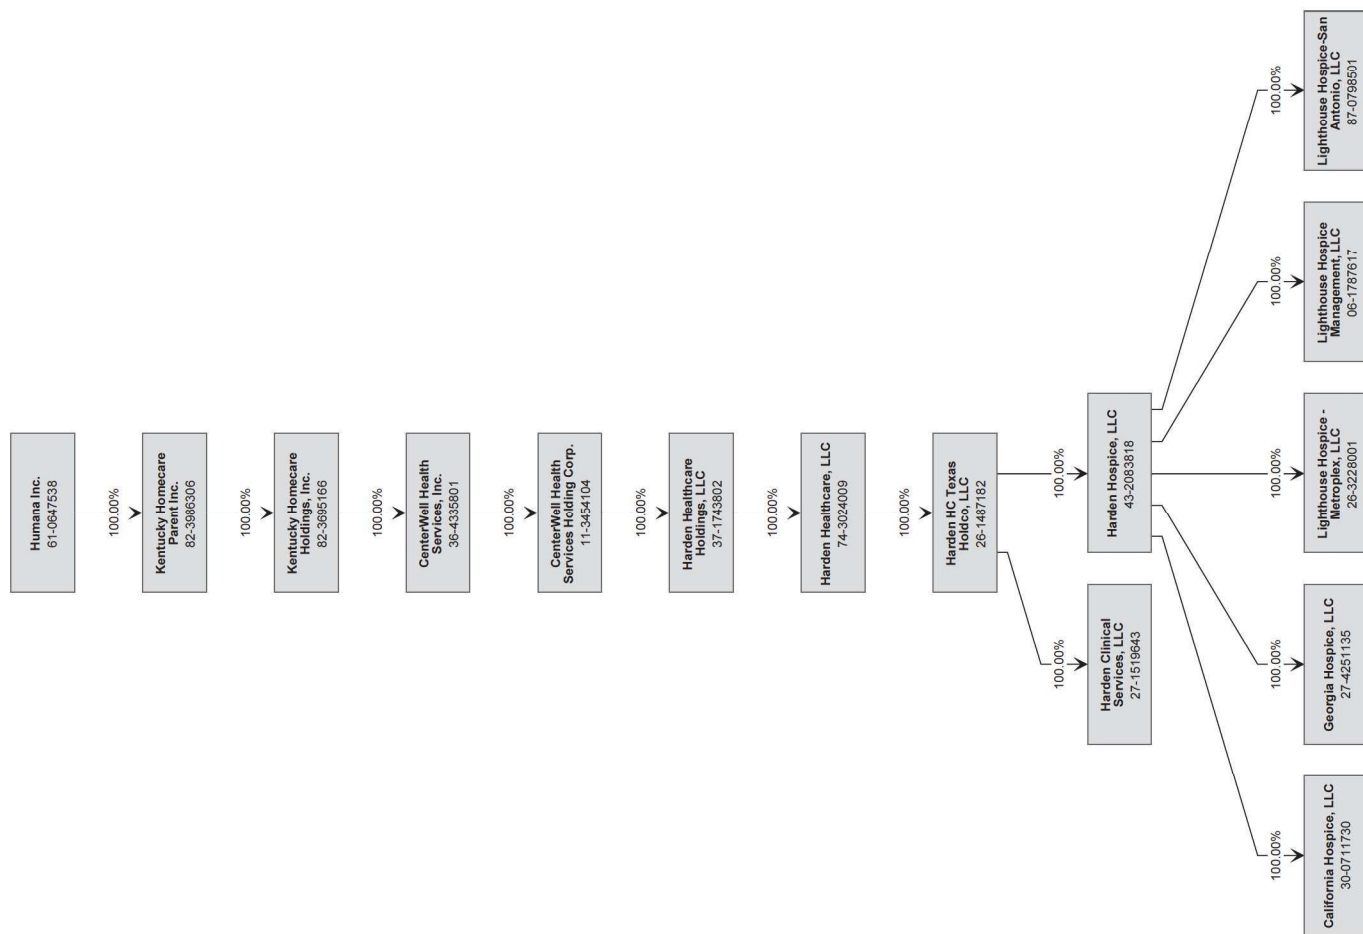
Humana Inc.
61-0647538

100.00%

Kentucky Homecare Parent Inc.
82-3986306

100.00%

Kentucky Homecare Holdings, Inc.
82-3695166

100.00%

CenterWell Health Services, Inc.
36-4335801

100.00%

CenterWell Health Services Holding Corp.
11-3454104

100.00%

Harden Healthcare Holdings, LLC
37-1743802

100.00%

Harden Healthcare, LLC
74-3024009

100.00%

Harden HC Texas Holdco, LLC
26-1487182

100.00%

Harden Hospice, LLC
43-2083818

100.00%

Harden Clinical Services, LLC
27-1519643

100.00%

Lighthouse Hospice-San Antonio, LLC
87-0798501

100.00%

Lighthouse Hospice Management, LLC
06-1787617

100.00%

Lighthouse Hospice - Metroplex, LLC
26-3228001

100.00%

Georgia Hospice, LLC
27-4251135

100.00%

California Hospice, LLC
30-0711730